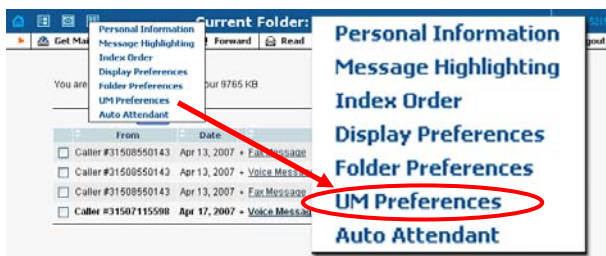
Current Folder:

Get Ma

Forward

Read

gout

Personal Information
Message Highlighting
Index Order
Display Preferences
Folder Preferences
UM Preferences
Auto Attendant

You are

our 9765 KB

| | From | Date | |
|---|---|---|---|
| ☐ | Caller #31508550143 | Apr 13, 2007 | • Fax Message |
| ☐ | Caller #31508550143 | Apr 13, 2007 | • Voice Messa |
| ☐ | Caller #31508550143 | Apr 13, 2007 | • Fax Message |
| ☐ | Caller #31507115598 | Apr 17, 2007 | • Voice Messa |

Personal Information
Message Highlighting
Index Order
Display Preferences
Folder Preferences
UM Preferences
Auto Attendant